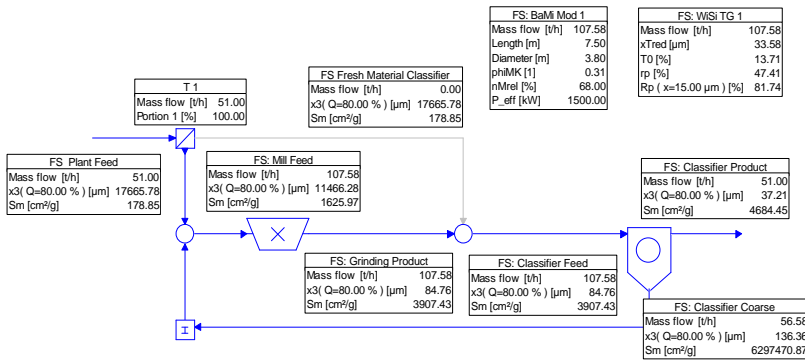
FS: BaMi Mod 1

| | |
|---|---|
| Mass flow [t/h] | 107.58 |
| Length [m] | 7.50 |
| Diameter [m] | 3.80 |
| phiMK [1] | 0.31 |
| nMrel [%] | 68.00 |
| P_eff [kW] | 1500.00 |

FS: WiSi TG 1

| | |
|---|---|
| Mass flow [t/h] | 107.58 |
| xTred [µm] | 33.58 |
| T0 [%] | 13.71 |
| rp [%] | 47.41 |
| Rp ( x=15.00 µm ) [%] | 81.74 |

T 1

| | |
|---|---|
| Mass flow [t/h] | 51.00 |
| Portion 1 [%] | 100.00 |

FS Fresh Material Classifier

| | |
|---|---|
| Mass flow [t/h] | 0.00 |
| x3( Q=80.00 % ) [µm] | 17665.78 |
| Sm [cm²/g] | 178.85 |

FS Plant Feed

| | |
|---|---|
| Mass flow [t/h] | 51.00 |
| x3( Q=80.00 % ) [µm] | 17665.78 |
| Sm [cm²/g] | 178.85 |

FS: Mill Feed

| | |
|---|---|
| Mass flow [t/h] | 107.58 |
| x3( Q=80.00 % ) [µm] | 11466.28 |
| Sm [cm²/g] | 1625.97 |

FS: Classifier Product

| | |
|---|---|
| Mass flow [t/h] | 51.00 |
| x3( Q=80.00 % ) [µm] | 37.21 |
| Sm [cm²/g] | 4684.45 |

FS: Grinding Product

| | |
|---|---|
| Mass flow [t/h] | 107.58 |
| x3( Q=80.00 % ) [µm] | 84.76 |
| Sm [cm²/g] | 3907.43 |

FS: Classifier Feed

| | |
|---|---|
| Mass flow [t/h] | 107.58 |
| x3( Q=80.00 % ) [µm] | 84.76 |
| Sm [cm²/g] | 3907.43 |

FS: Classifier Coarse

| | |
|---|---|
| Mass flow [t/h] | 56.58 |
| x3( Q=80.00 % ) [µm] | 136.36 |
| Sm [cm²/g] | 6297470.87 |